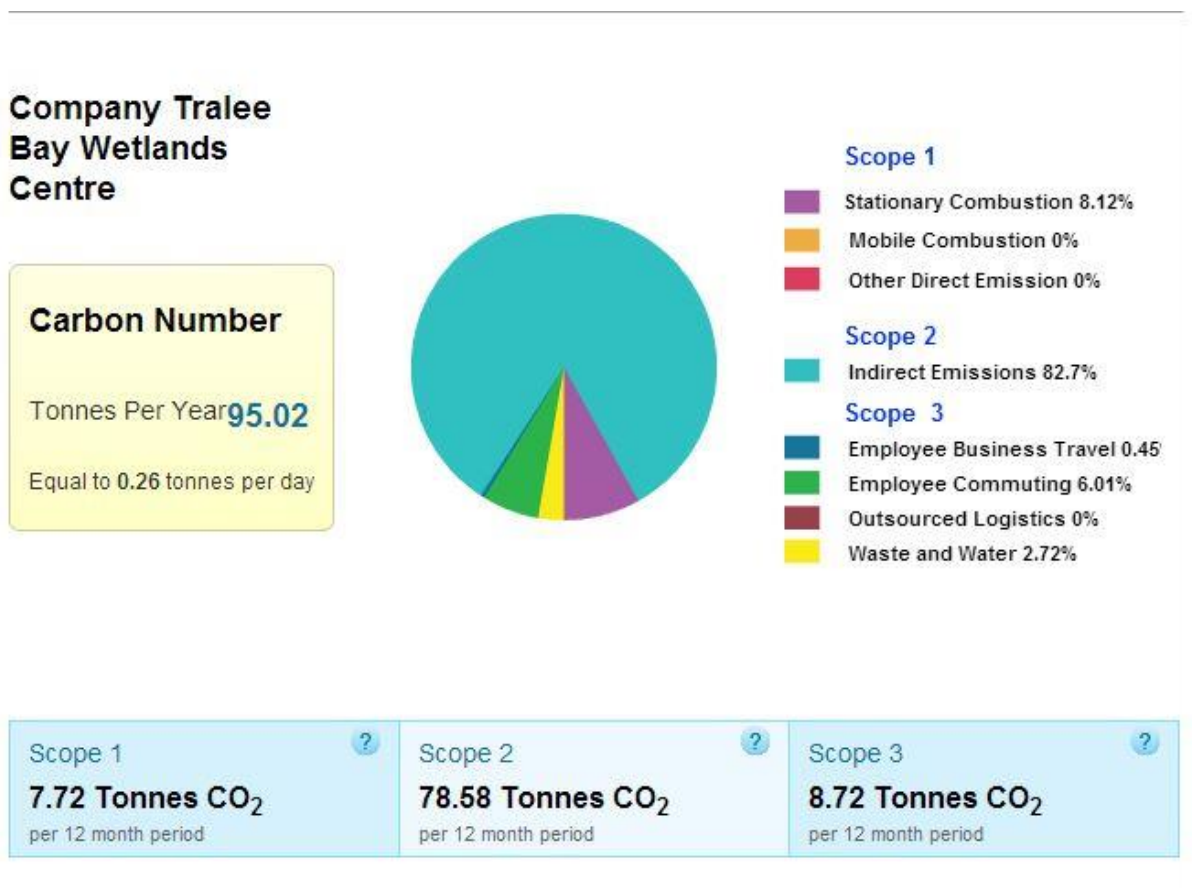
Company Tralee Bay Wetlands Centre

Carbon Number

Tonnes Per Year95.02

Equal to 0.26 tonnes per day

Scope 1

Stationary Combustion 8.12%

Mobile Combustion 0%

Other Direct Emission 0%

Scope 2

Indirect Emissions 82.7%

Scope 3

Employee Business Travel 0.45

Employee Commuting 6.01%

Outsourced Logistics 0%

Waste and Water 2.72%

| Scope 1 ? | Scope 2 ? | Scope 3 ? |
|---|---|---|
| 7.72 Tonnes $CO_2$ | 78.58 Tonnes $CO_2$ | 8.72 Tonnes $CO_2$ |
| per 12 month period | per 12 month period | per 12 month period |